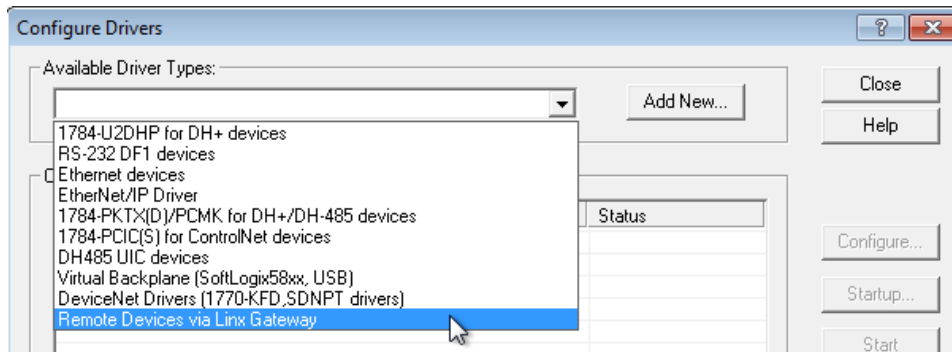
Configure Drivers

?

Available Driver Types:

Add New...

Close

Help

1784-U2DHP for DH+ devices
RS-232 DF1 devices
Ethernet devices
EtherNet/IP Driver
1784-PKTX(D)/PCMK for DH+/DH-485 devices
1784-PCIC(S) for ControlNet devices
DH485 UIC devices
Virtual Backplane (SoftLogix58xx, USB)
DeviceNet Drivers (1770-KFD,SDNPT drivers)
Remote Devices via Linx Gateway

C

Status

Configure...

Startup...

Start